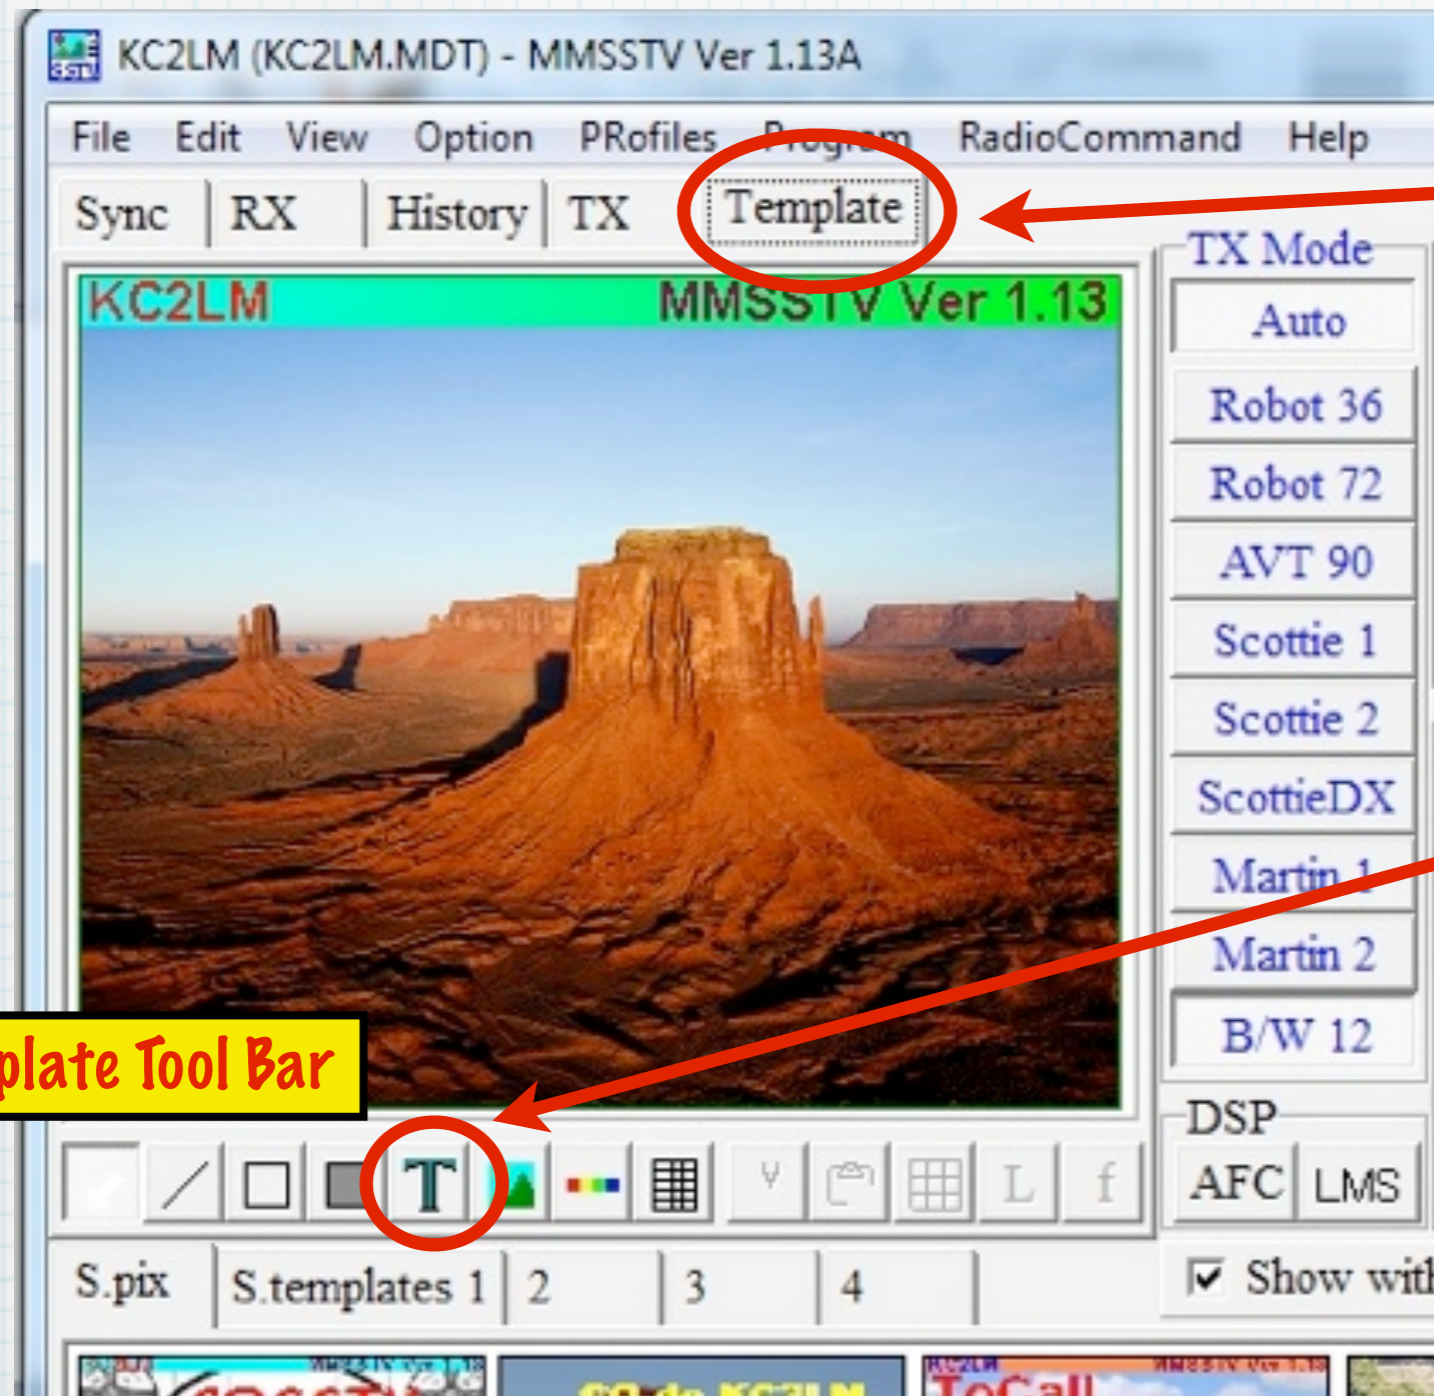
KC2LM (KC2LM.MDT) - MMSSTV Ver 1.13A

File Edit View Option PRofiles Program RadioCommand Help

Sync RX History TX Template

KC2LM MMSSTV Ver 1.13

TX Mode
Auto
Robot 36
Robot 72
AVT 90
Scottie 1
Scottie 2
ScottieDX
Martin 1
Martin 2
B/W 12

plate Tool Bar

T

L f

DSP
AFC LMS

S.pix S.templates 1 2 3 4

Show with

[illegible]